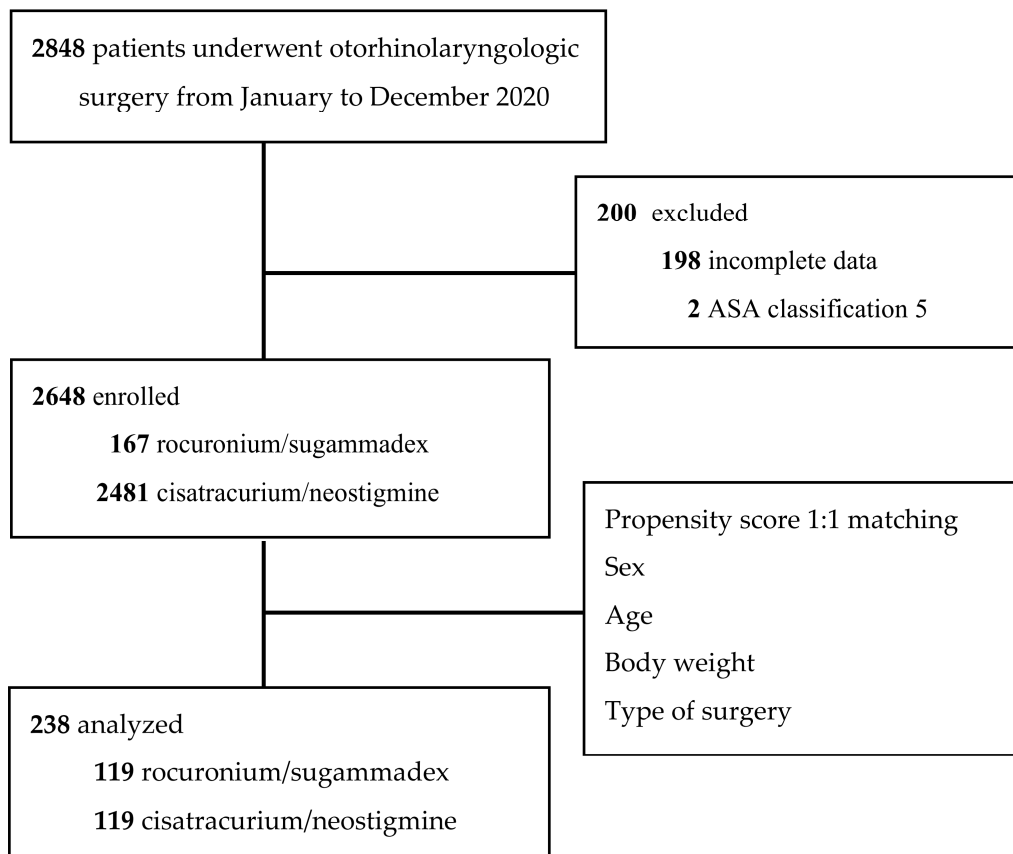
**2848** patients underwent otorhinolaryngologic surgery from January to December 2020

**200** excluded
**198** incomplete data
**2** ASA classification 5

**2648** enrolled
**167** rocuronium/sugammadex
**2481** cisatracurium/neostigmine

Propensity score 1:1 matching
Sex
Age
Body weight
Type of surgery

**238** analyzed
**119** rocuronium/sugammadex
**119** cisatracurium/neostigmine